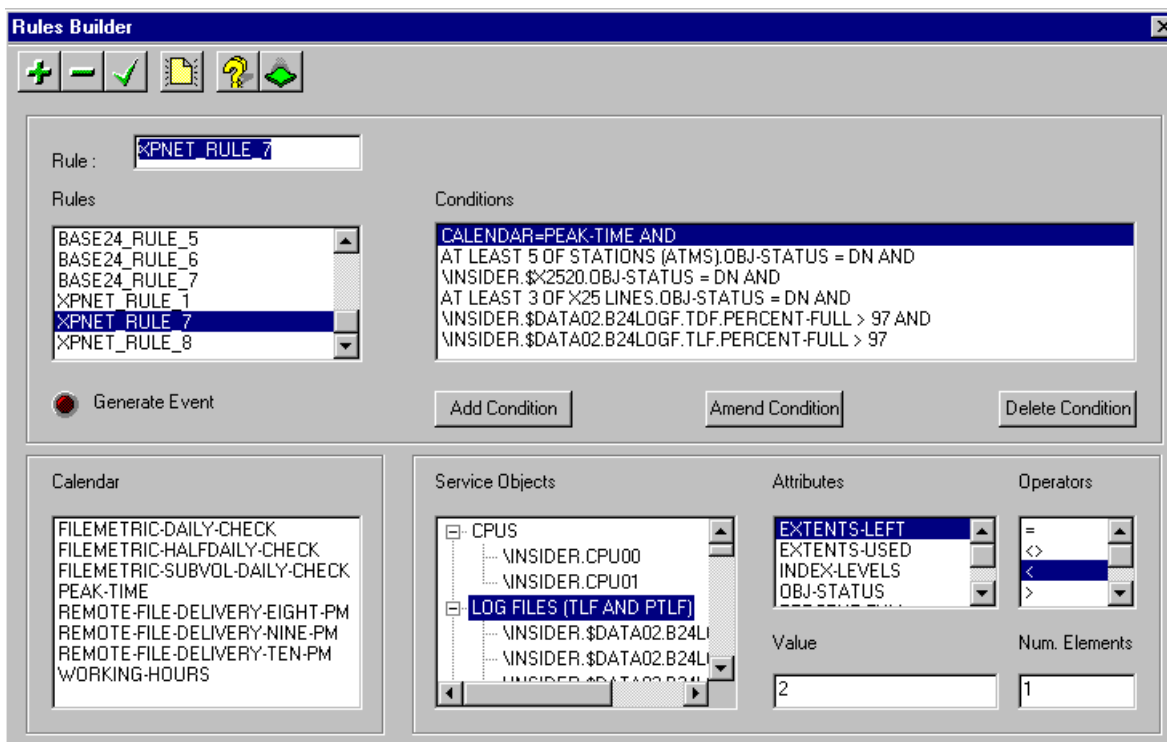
Rules Builder

Rule : XPNET_RULE_7

Rules

BASE24_RULE_5
BASE24_RULE_6
BASE24_RULE_7
XPNET_RULE_1
XPNET_RULE_7
XPNET_RULE_8

Generate Event

Conditions

CALENDAR=PEAK-TIME AND
AT LEAST 5 OF STATIONS (ATMS).OBJ-STATUS = DN AND
\INSIDER.$X2520.OBJ-STATUS = DN AND
AT LEAST 3 OF X25 LINES.OBJ-STATUS = DN AND
\INSIDER.$DATA02.B24LOGF.TDF.PERCENT-FULL > 97 AND
\INSIDER.$DATA02.B24LOGF.TLF.PERCENT-FULL > 97

Add Condition

Amend Condition

Delete Condition

Calendar

FILEMETRIC-DAILY-CHECK
FILEMETRIC-HALFDAILY-CHECK
FILEMETRIC-SUBVOL-DAILY-CHECK
PEAK-TIME
REMOTE-FILE-DELIVERY-EIGHT-PM
REMOTE-FILE-DELIVERY-NINE-PM
REMOTE-FILE-DELIVERY-TEN-PM
WORKING-HOURS

Service Objects

CPUS
\INSIDER.CPU00
\INSIDER.CPU01
LOG FILES (TLF AND PTLF)
\INSIDER.$DATA02.B24L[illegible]
\INSIDER.$DATA02.B24L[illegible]
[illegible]

Attributes

EXTENTS-LEFT
EXTENTS-USED
INDEX-LEVELS
OBJ-STATUS
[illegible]

Operators

=
<>
<
>

Value

2

Num. Elements

1